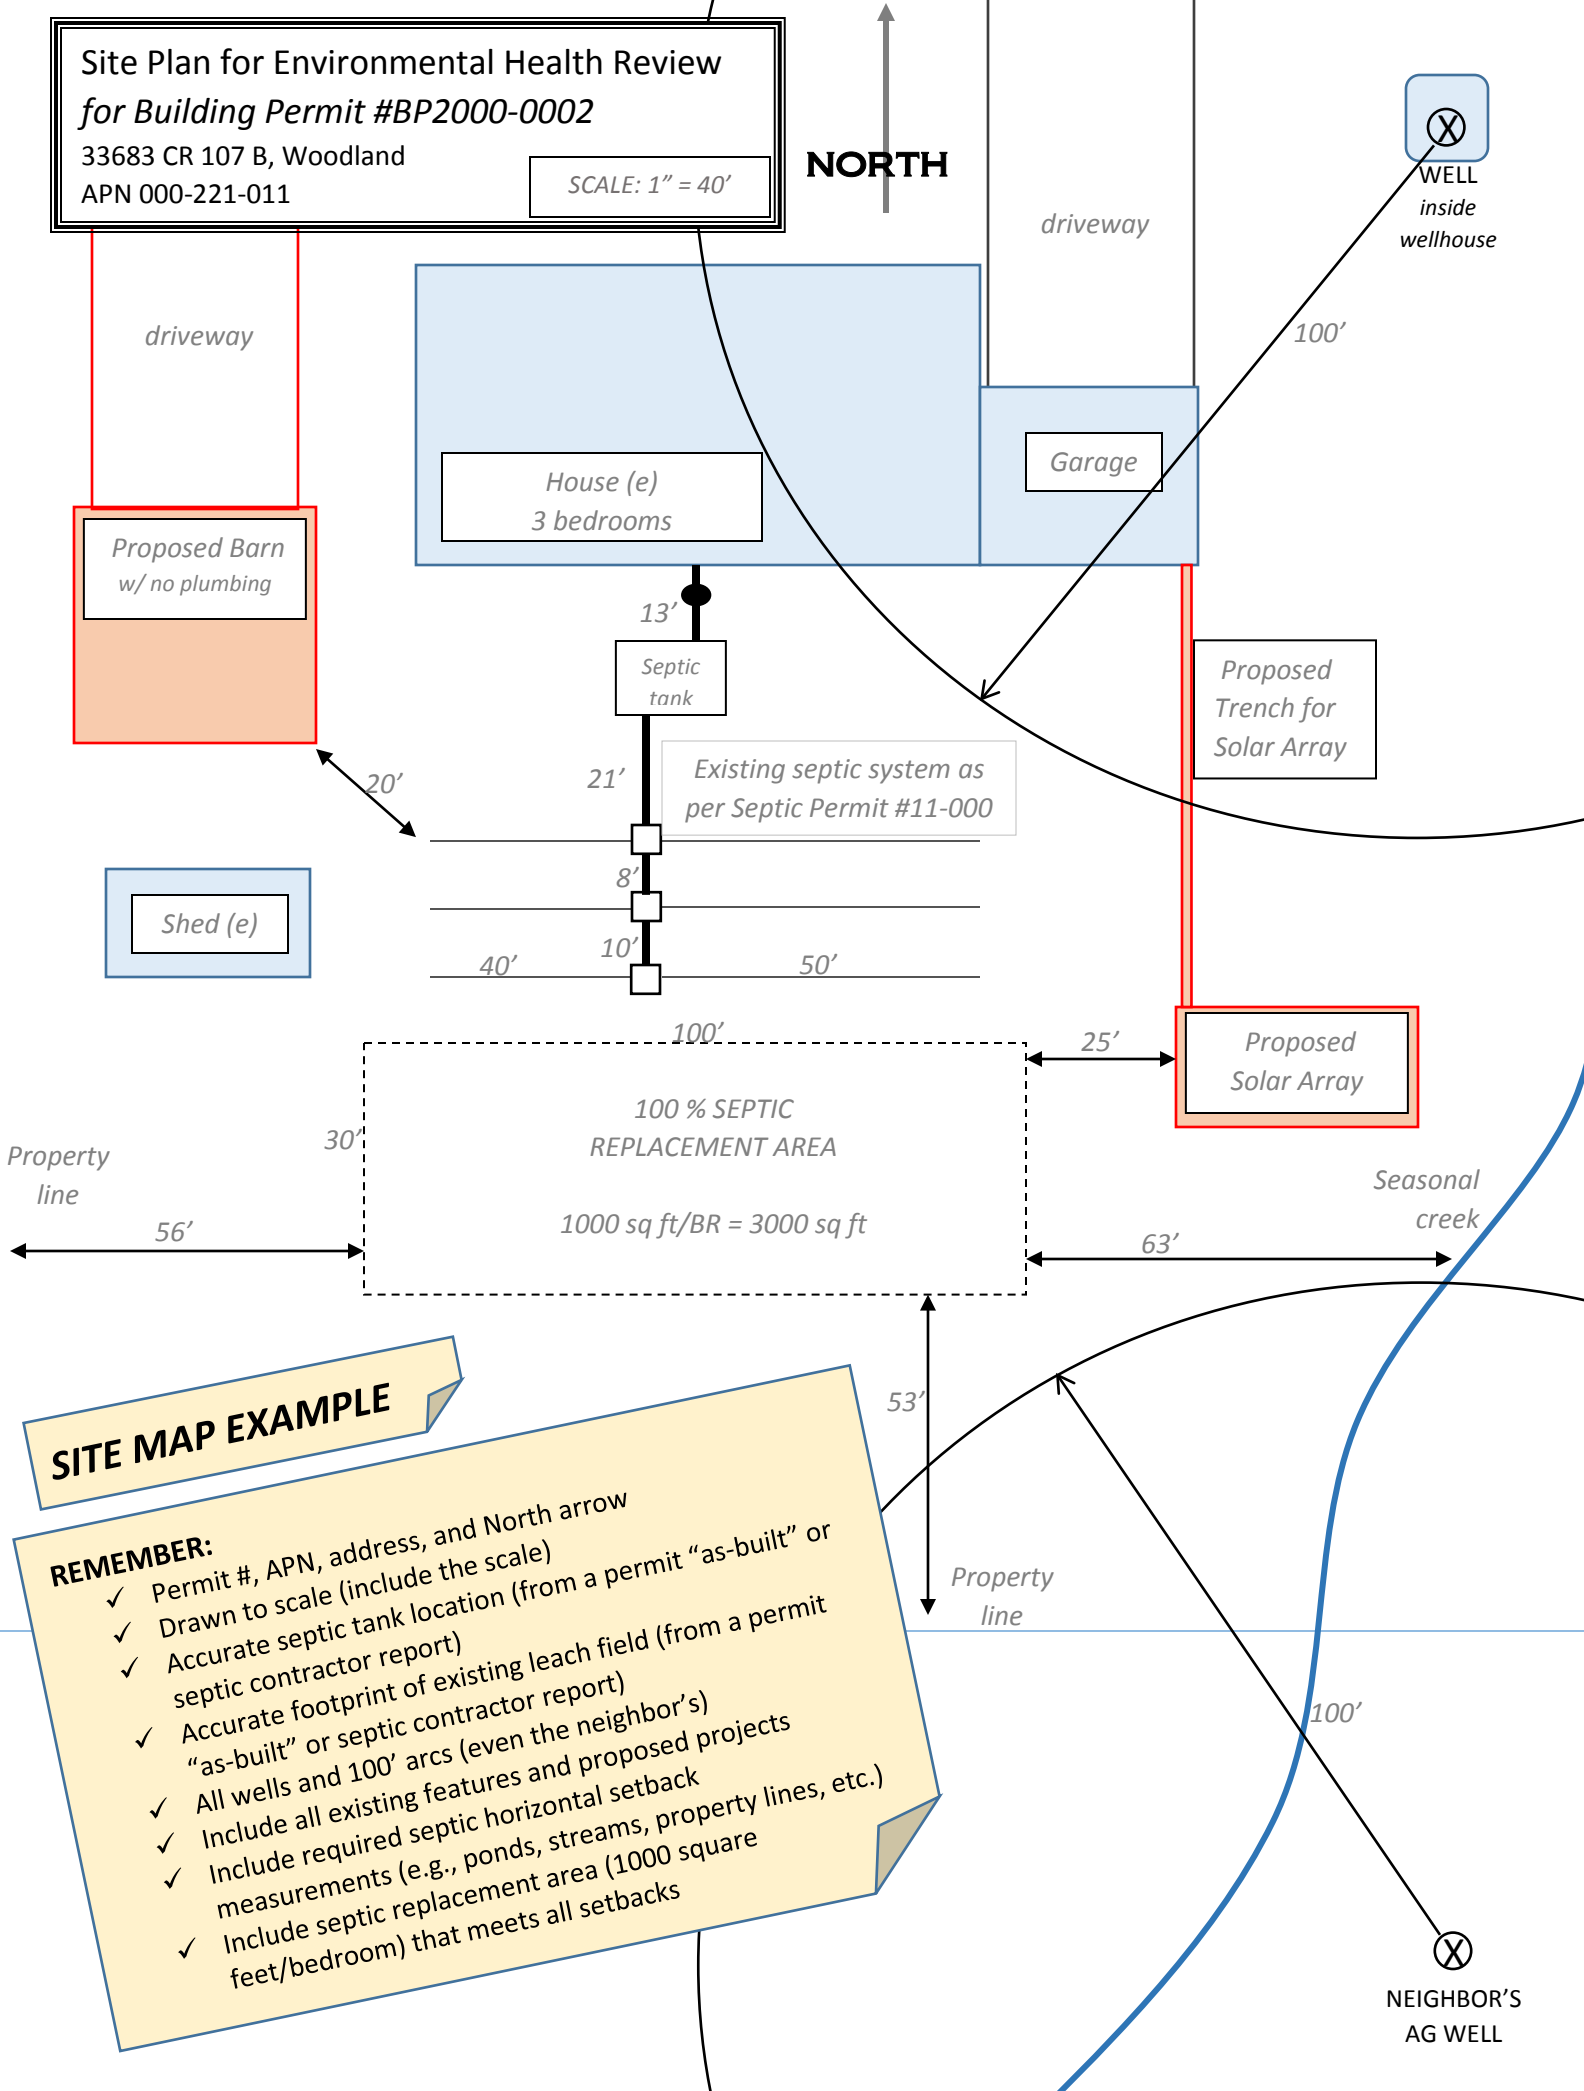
Site Plan for Environmental Health Review
for Building Permit #BP2000-0002
33683 CR 107 B, Woodland
APN 000-221-011

SCALE: 1" = 40'

NORTH

WELL
inside
wellhouse

driveway

driveway

100'

House (e)
3 bedrooms

Garage

Proposed Barn
w/ no plumbing

13'

Septic tank

Proposed Trench for Solar Array

20'

21'

Existing septic system as per Septic Permit #11-000

8'

Shed (e)

10'

40'

50'

100'

25'

Proposed Solar Array

100 % SEPTIC
REPLACEMENT AREA

1000 sq ft/BR = 3000 sq ft

30'

Property line

56'

Seasonal creek

63'

53'

SITE MAP EXAMPLE

REMEMBER:
✓ Permit #, APN, address, and North arrow
✓ Drawn to scale (include the scale)
✓ Accurate septic tank location (from a permit "as-built" or septic contractor report)
✓ Accurate footprint of existing leach field (from a permit "as-built" or septic contractor report)
✓ All wells and 100' arcs (even the neighbor's)
✓ Include all existing features and proposed projects
✓ Include required septic horizontal setback measurements (e.g., ponds, streams, property lines, etc.)
✓ Include septic replacement area (1000 square feet/bedroom) that meets all setbacks

Property line

100'

NEIGHBOR'S
AG WELL